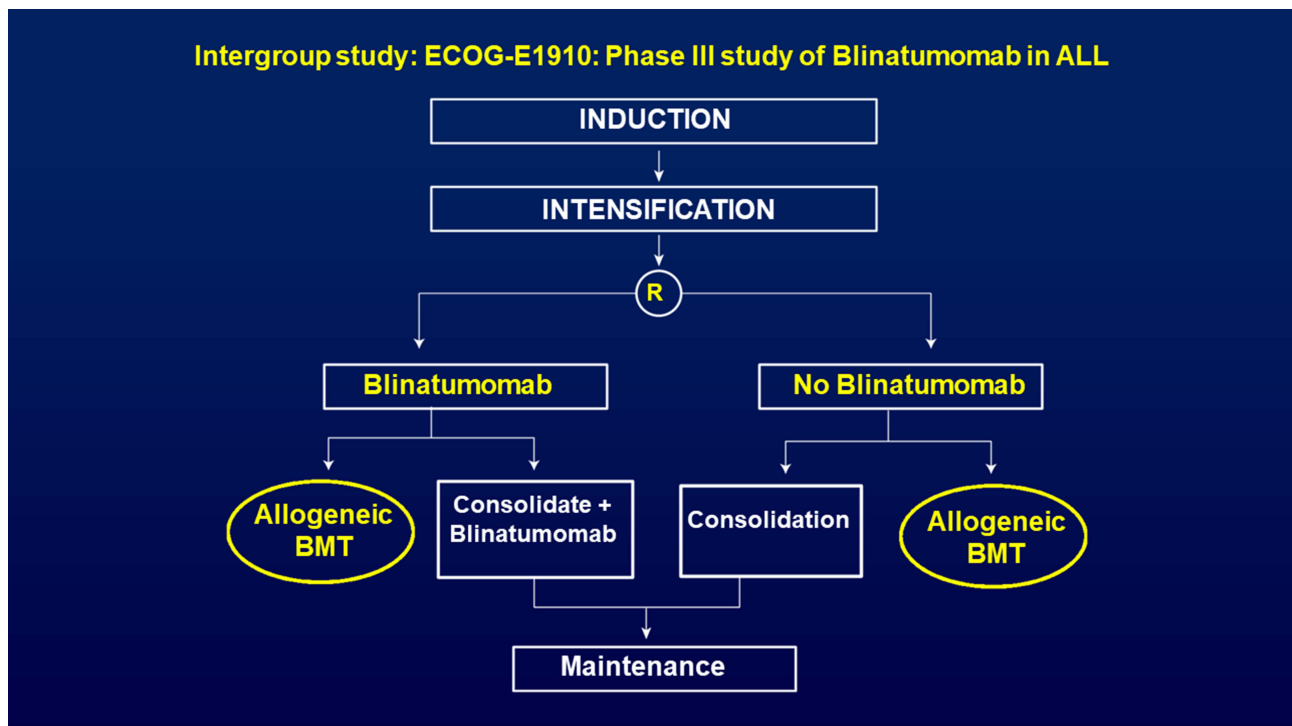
Intergroup study: ECOG-E1910: Phase III study of Blinatumomab in ALL

INDUCTION

INTENSIFICATION

R

Blinatumomab

No Blinatumomab

Allogeneic BMT

Consolidate + Blinatumomab

Consolidation

Allogeneic BMT

Maintenance